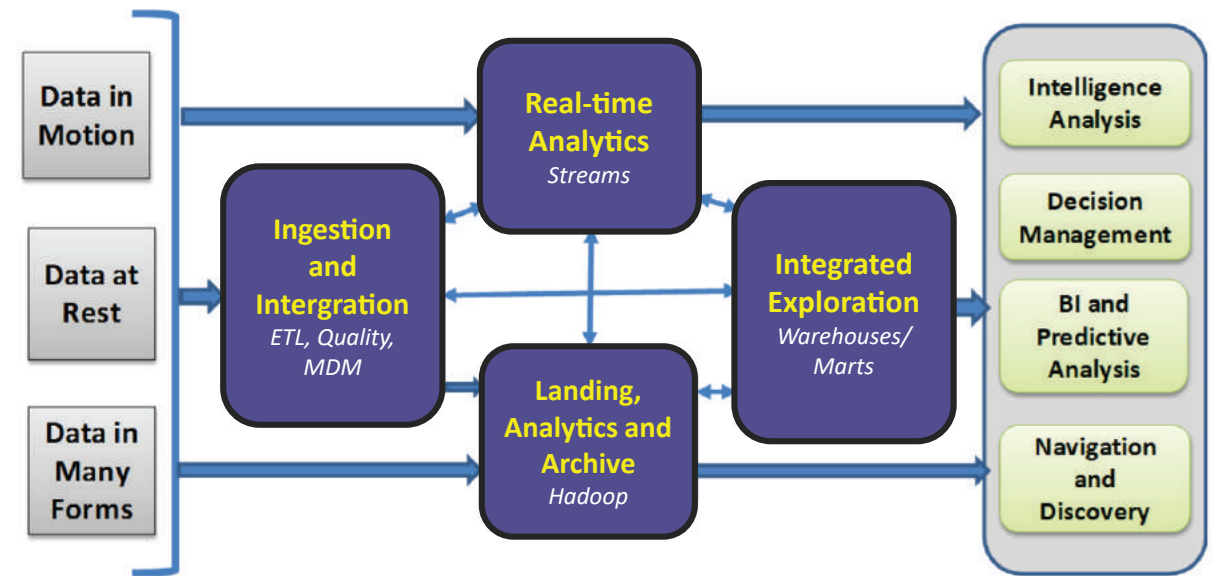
Data in Motion

Data at Rest

Data in Many Forms

Real-time Analytics
Streams

Ingestion and Intergration
ETL, Quality, MDM

Integrated Exploration
Warehouses/ Marts

Landing, Analytics and Archive
Hadoop

Intelligence Analysis

Decision Management

BI and Predictive Analysis

Navigation and Discovery